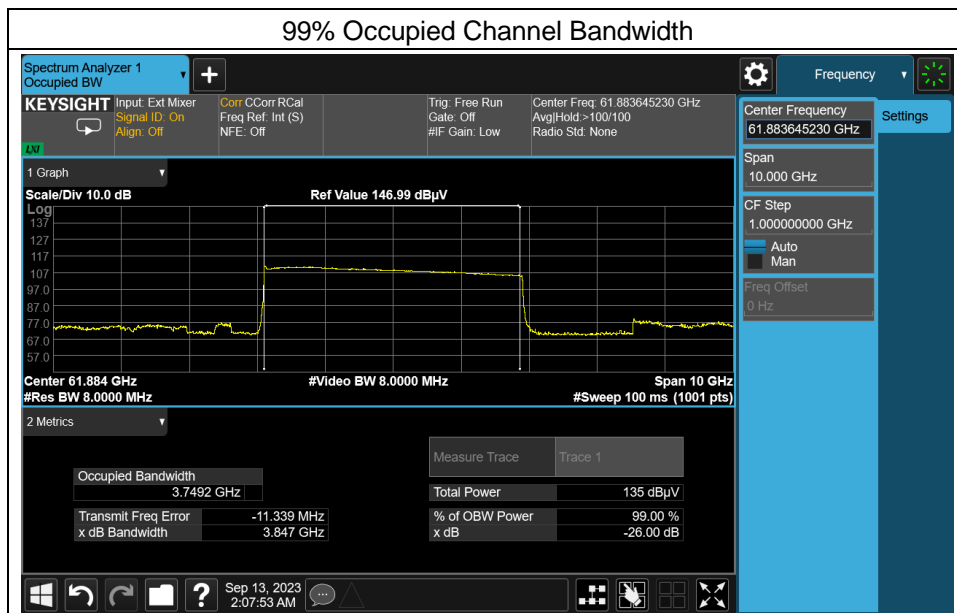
99% Occupied Channel Bandwidth

Spectrum Analyzer 1
Occupied BW

Frequency

KEYSIGHT Input: Ext Mixer
Signal ID: On
Align: Off
LXI

Corr CCorr RCal
Freq Ref: Int (S)
NFE: Off

Trig: Free Run
Gate: Off
#IF Gain: Low

Center Freq: 61.883645230 GHz
Avg|Hold:>100/100
Radio Std: None

Center Frequency
61.883645230 GHz

Settings

Span
10.000 GHz

CF Step
1.000000000 GHz
Auto
Man

Freq Offset
0 Hz

1 Graph

Scale/Div 10.0 dB
Log

Ref Value 146.99 dBµV

137
127
117
107
97.0
87.0
77.0
67.0
57.0

Center 61.884 GHz
#Res BW 8.0000 MHz

#Video BW 8.0000 MHz

Span 10 GHz
#Sweep 100 ms (1001 pts)

2 Metrics

| Measure Trace | Trace 1 |
|---|---|

| Occupied Bandwidth |
|---|
| 3.7492 GHz |

| Total Power | 135 dBµV |
|---|---|

| Transmit Freq Error | -11.339 MHz |
|---|---|
| x dB Bandwidth | 3.847 GHz |

| % of OBW Power | 99.00 % |
|---|---|
| x dB | -26.00 dB |

Sep 13, 2023
2:07:53 AM